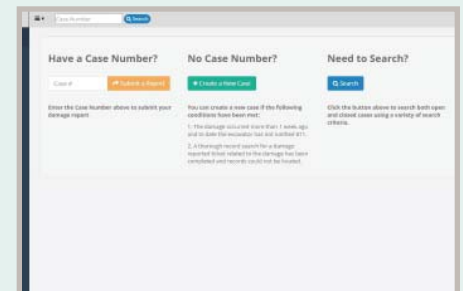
Case Number
Search

Have a Case Number?

Case #
Submit a Report

Enter the Case Number above to submit your damage report

No Case Number?

Create a New Case

You can create a new case if the following conditions have been met:

1. The damage occurred more than 1 week ago and to date the excavator has not notified 811.

2. A thorough record search for a damage reported ticket related to the damage has been completed and records could not be located.

Need to Search?

Search

Click the button above to search both open and closed cases using a variety of search criteria.